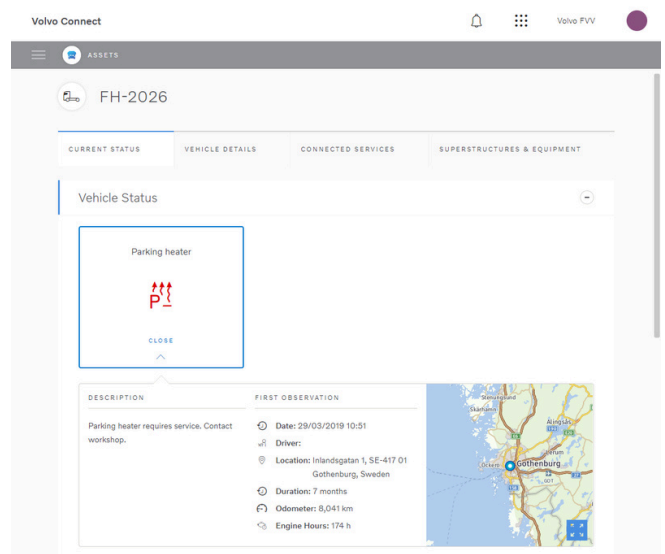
Volvo Connect

Volvo FVV

ASSETS

FH-2026

CURRENT STATUS

VEHICLE DETAILS

CONNECTED SERVICES

SUPERSTRUCTURES & EQUIPMENT

Vehicle Status

Parking heater

CLOSE

DESCRIPTION

Parking heater requires service. Contact workshop.

FIRST OBSERVATION

Date: 29/03/2019 10:51

Driver:

Location: Inlandsgatan 1, SE-417 01 Gothenburg, Sweden

Duration: 7 months

Odometer: 8,041 km

Engine Hours: 174 h

Stenungsund

Skärhamn

Alingsås

Gothenburg

Öckerö